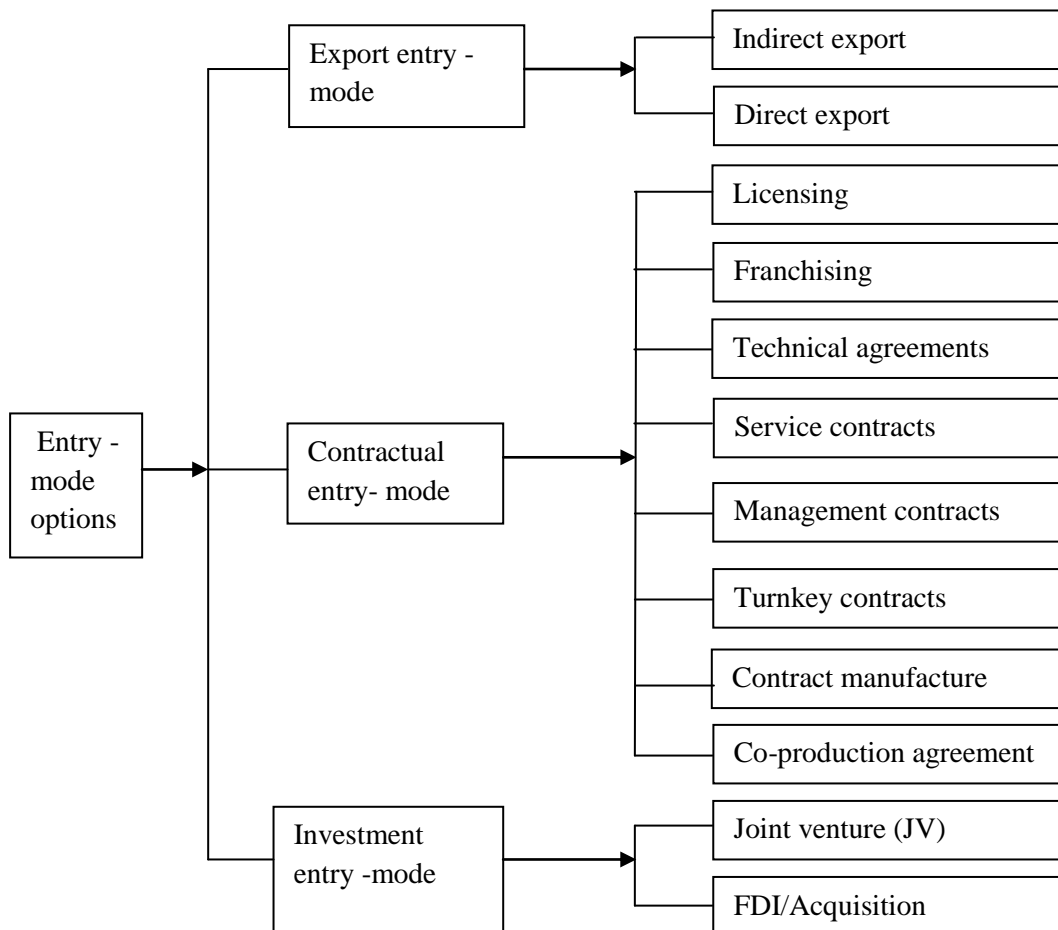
Entry - mode options

Export entry - mode

Indirect export

Direct export

Contractual entry- mode

Licensing

Franchising

Technical agreements

Service contracts

Management contracts

Turnkey contracts

Contract manufacture

Co-production agreement

Investment entry -mode

Joint venture (JV)

FDI/Acquisition